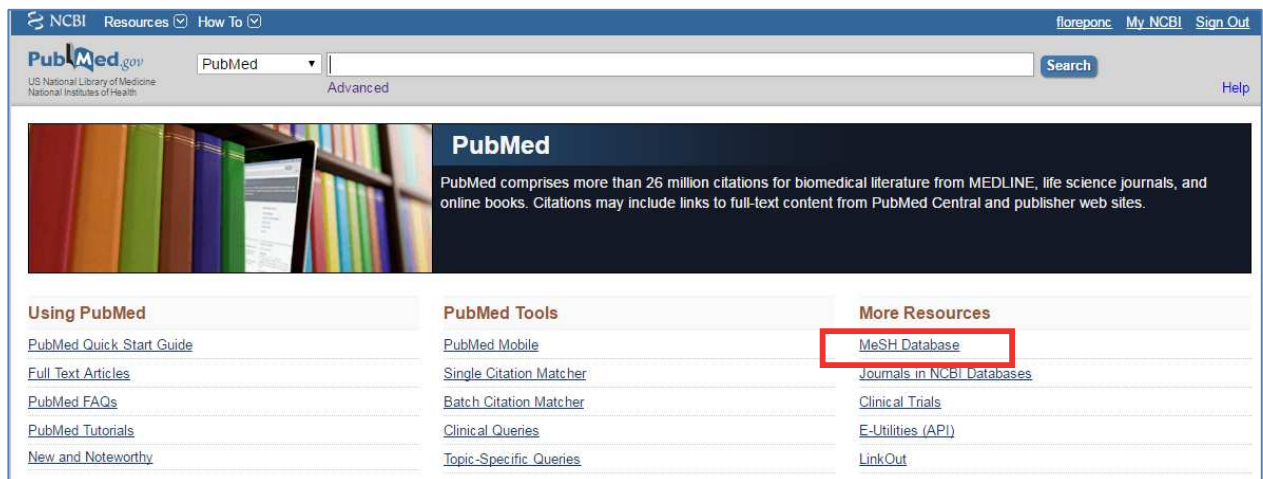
NCBI Resources How To

floreponc My NCBI Sign Out

PubMed.gov
US National Library of Medicine
National Institutes of Health

PubMed

Search

Advanced

Help

PubMed

PubMed comprises more than 26 million citations for biomedical literature from MEDLINE, life science journals, and online books. Citations may include links to full-text content from PubMed Central and publisher web sites.

Using PubMed

PubMed Quick Start Guide
Full Text Articles
PubMed FAQs
PubMed Tutorials
New and Noteworthy

PubMed Tools

PubMed Mobile
Single Citation Matcher
Batch Citation Matcher
Clinical Queries
Topic-Specific Queries

More Resources

MeSH Database
Journals in NCBI Databases
Clinical Trials
E-Utilities (API)
LinkOut